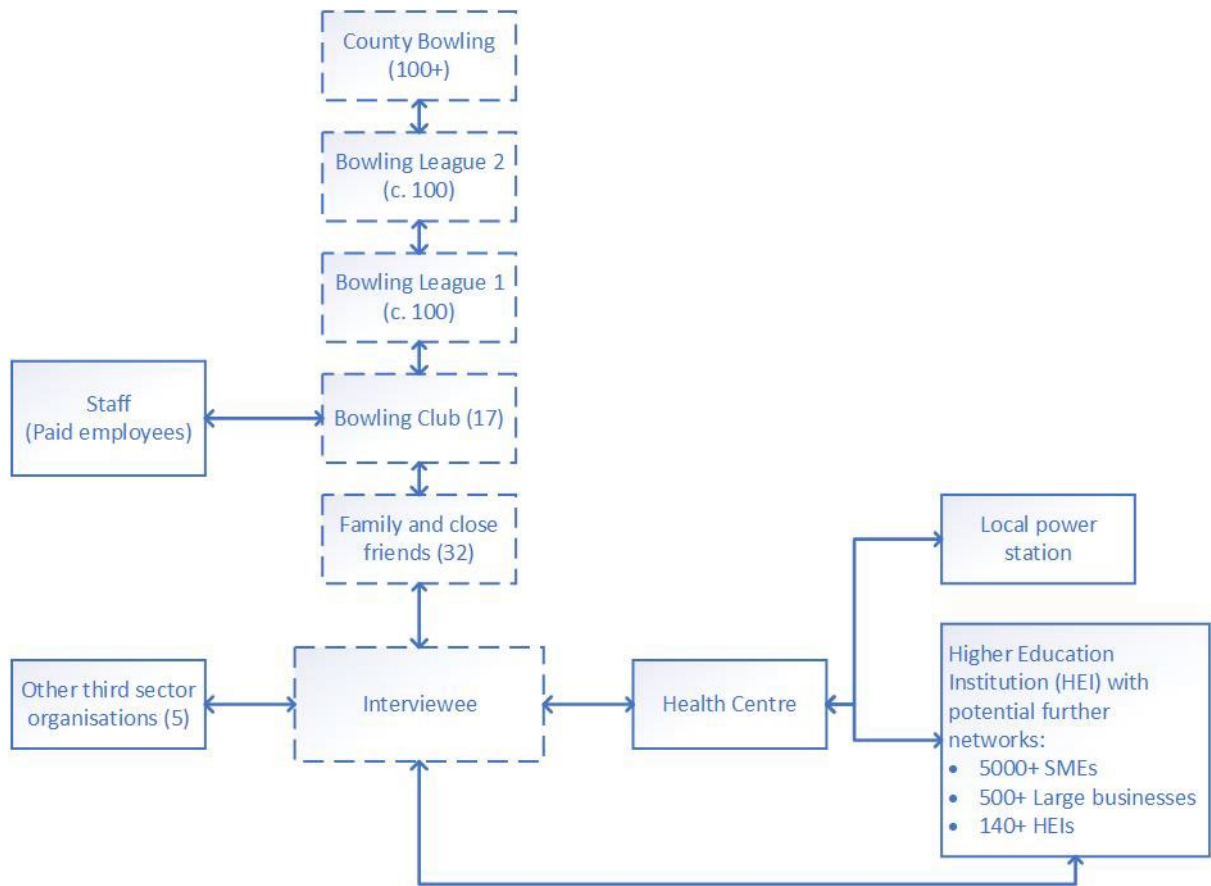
County Bowling (100+)

Bowling League 2 (c. 100)

Bowling League 1 (c. 100)

Staff (Paid employees)

Bowling Club (17)

Family and close friends (32)

Local power station

Other third sector organisations (5)

Interviewee

Health Centre

Higher Education Institution (HEI) with potential further networks:
- 5000+ SMEs
- 500+ Large businesses
- 140+ HEIs